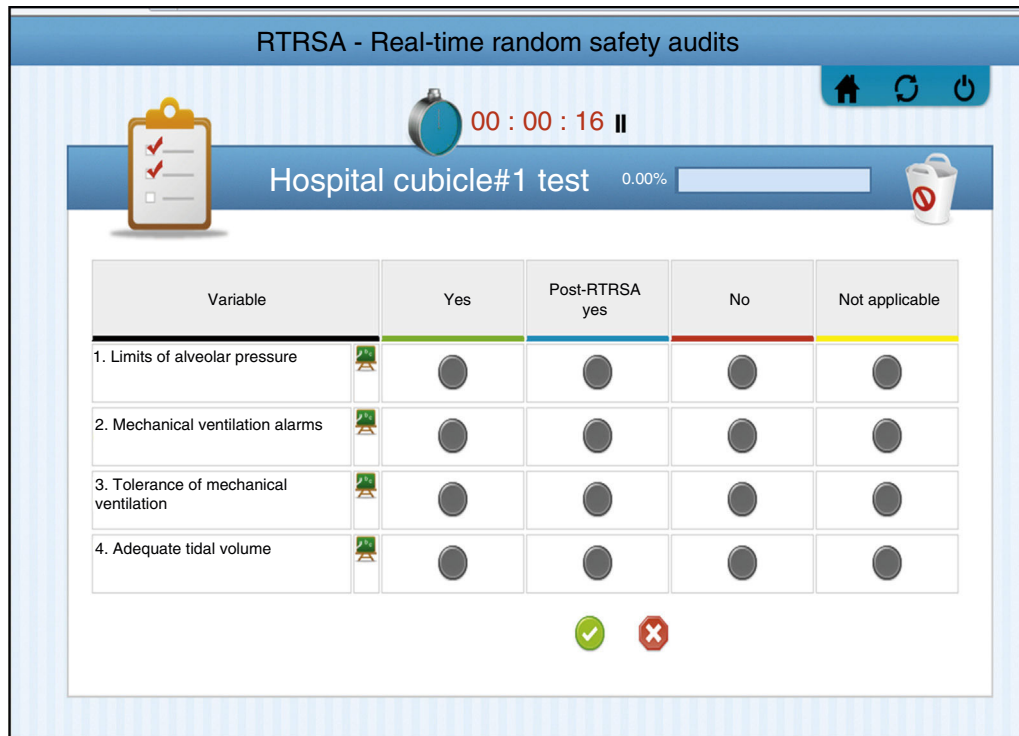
RTRSA - Real-time random safety audits

00 : 00 : 16

Hospital cubicle#1 test 0.00%

| Variable | Yes | Post-RTRSA yes | No | Not applicable |
|---|---|---|---|---|
| 1. Limits of alveolar pressure | | | | |
| 2. Mechanical ventilation alarms | | | | |
| 3. Tolerance of mechanical ventilation | | | | |
| 4. Adequate tidal volume | | | | |